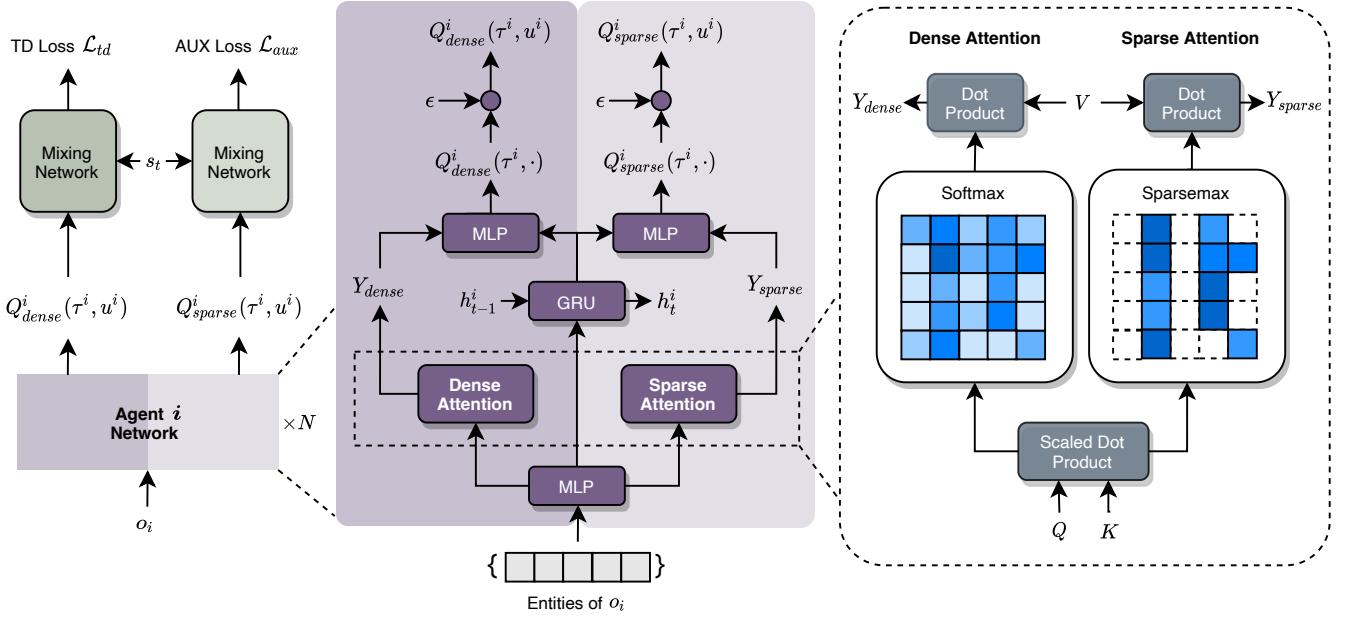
TD Loss $\mathcal{L}_{td}$

AUX Loss $\mathcal{L}_{aux}$

Mixing Network

$s_t$

Mixing Network

$Q^i_{dense}(\tau^i, u^i)$

$Q^i_{sparse}(\tau^i, u^i)$

Agent $i$ Network

$\times N$

$o_i$

$Q^i_{dense}(\tau^i, u^i)$

$Q^i_{sparse}(\tau^i, u^i)$

$\epsilon$

$\epsilon$

$Q^i_{dense}(\tau^i, \cdot)$

$Q^i_{sparse}(\tau^i, \cdot)$

MLP

MLP

$Y_{dense}$

$h^i_{t-1}$

GRU

$h^i_t$

$Y_{sparse}$

Dense Attention

Sparse Attention

MLP

Entities of $o_i$

Dense Attention

Sparse Attention

$Y_{dense}$

Dot Product

$V$

Dot Product

$Y_{sparse}$

Softmax

Sparsemax

Scaled Dot Product

$Q$

$K$